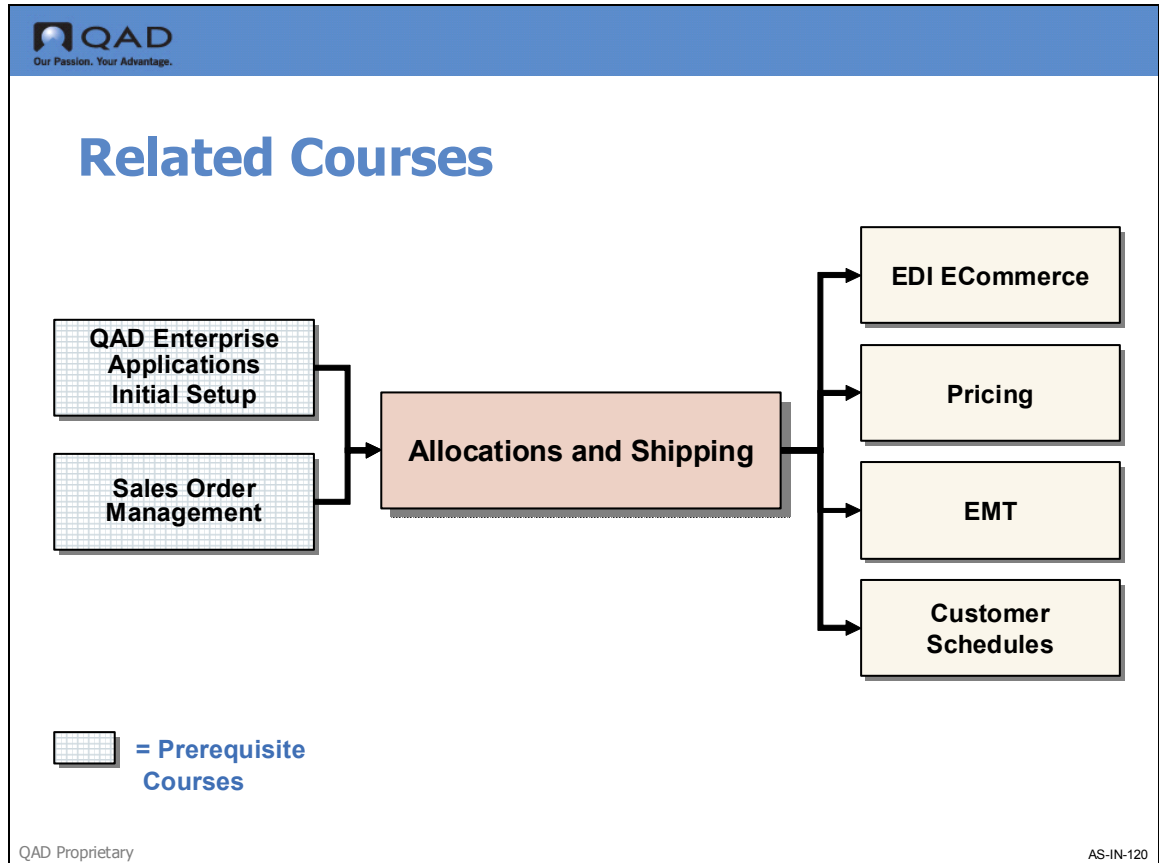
QAD
Our Passion. Your Advantage.

Related Courses

QAD Enterprise Applications Initial Setup

Sales Order Management

Allocations and Shipping

EDI ECommerce

Pricing

EMT

Customer Schedules

= Prerequisite Courses

QAD Proprietary

AS-IN-120